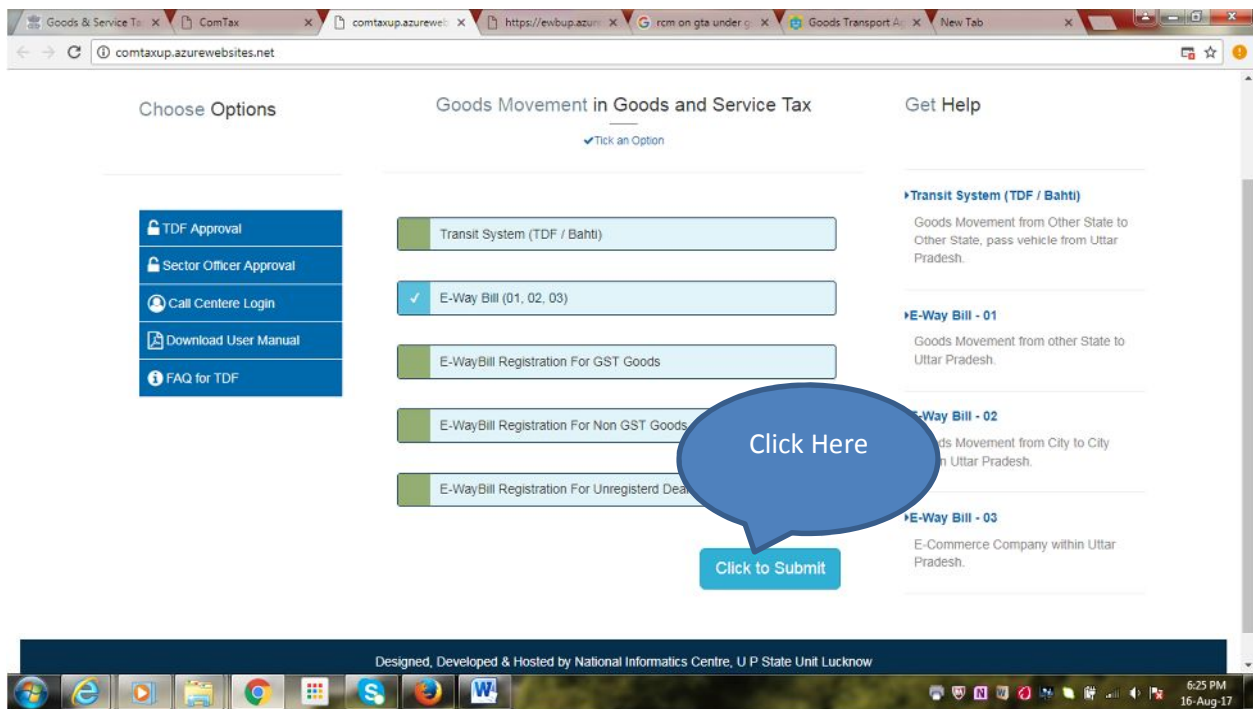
Goods & Service Ta ×
ComTax ×
comtaxup.azureweb ×
https://ewbup.azur ×
rcm on gta under g ×
Goods Transport Ag ×
New Tab ×

comtaxup.azurewebsites.net

Choose Options

Goods Movement in Goods and Service Tax

✔Tick an Option

Get Help

TDF Approval
Sector Officer Approval
Call Centere Login
Download User Manual
FAQ for TDF

Transit System (TDF / Bahti)

✓ E-Way Bill (01, 02, 03)

E-WayBill Registration For GST Goods

E-WayBill Registration For Non GST Goods

E-WayBill Registration For Unregisterd Dea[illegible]

Click Here

Click to Submit

▸Transit System (TDF / Bahti)

Goods Movement from Other State to Other State, pass vehicle from Uttar Pradesh.

▸E-Way Bill - 01

Goods Movement from other State to Uttar Pradesh.

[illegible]-Way Bill - 02

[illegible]ds Movement from City to City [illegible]n Uttar Pradesh.

▸E-Way Bill - 03

E-Commerce Company within Uttar Pradesh.

Designed, Developed & Hosted by National Informatics Centre, U P State Unit Lucknow

6:25 PM
16-Aug-17